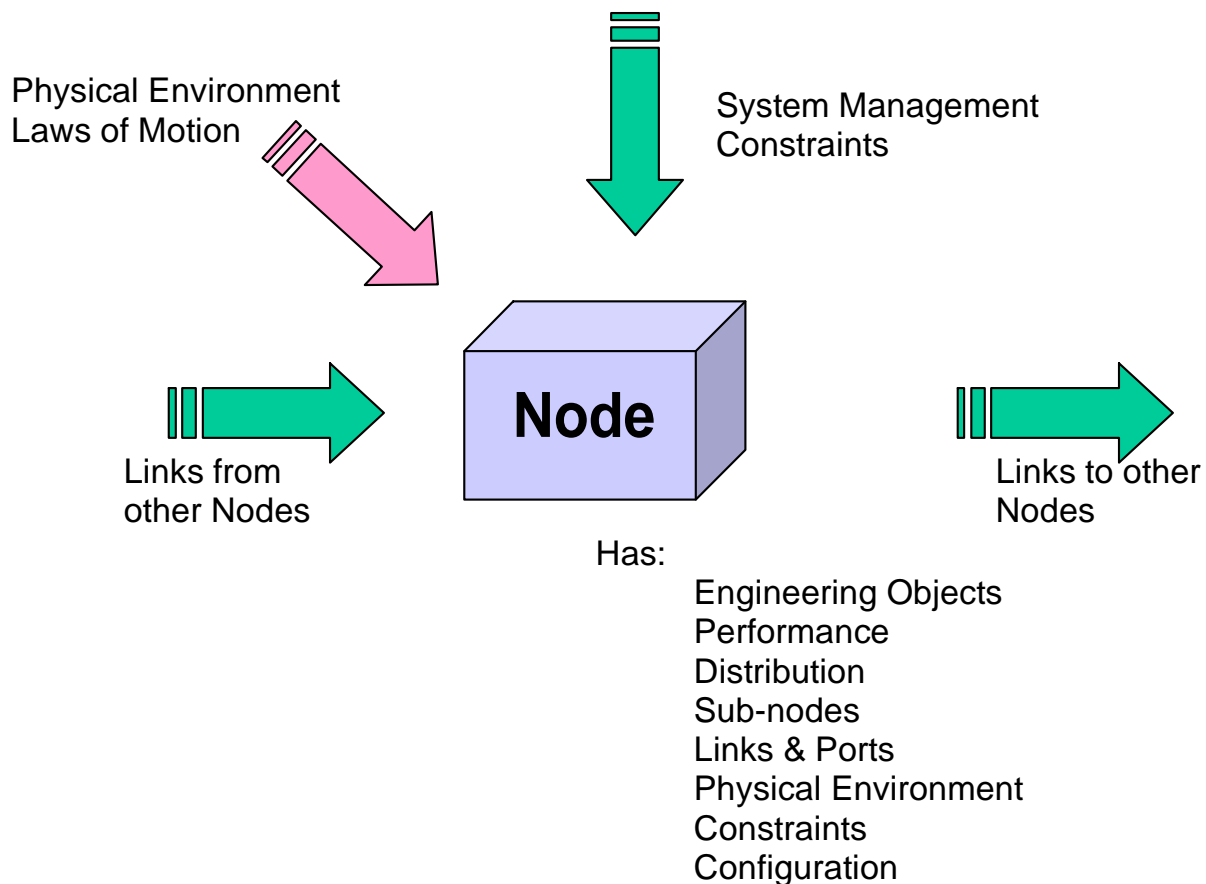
Physical Environment
Laws of Motion

System Management
Constraints

Node

Links from
other Nodes

Links to other
Nodes

Has:
Engineering Objects
Performance
Distribution
Sub-nodes
Links & Ports
Physical Environment
Constraints
Configuration